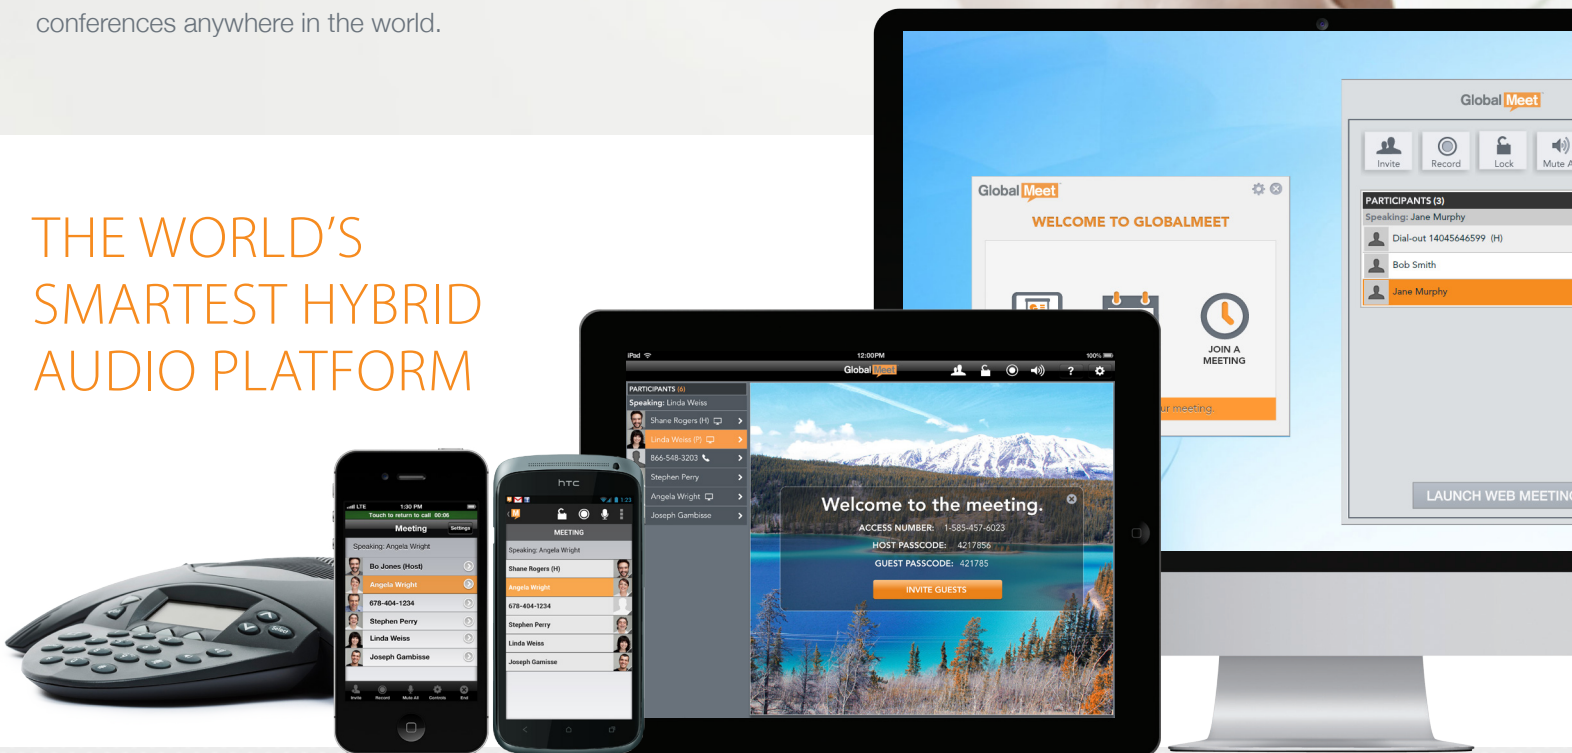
conferences anywhere in the world.

THE WORLD'S SMARTEST HYBRID AUDIO PLATFORM

GlobalMeet

Invite Record Lock Mute A

PARTICIPANTS (3)
Speaking: Jane Murphy
Dial-out 14045646599 (H)
Bob Smith
Jane Murphy

LAUNCH WEB MEETING

GlobalMeet
WELCOME TO GLOBALMEET
JOIN A MEETING
ur meeting.

iPad 12:00PM 100%
GlobalMeet
PARTICIPANTS (6)
Speaking: Linda Weiss
Shane Rogers (H)
Linda Weiss (P)
866-548-3203
Stephen Perry
Angela Wright
Joseph Gambisse

Welcome to the meeting.
ACCESS NUMBER: 1-585-457-6023
HOST PASSCODE: 4217856
GUEST PASSCODE: 421785
INVITE GUESTS

htc
MEETING
Speaking: Angela Wright
Shane Rogers (H)
Angela Wright
678-404-1234
Stephen Perry
Linda Weiss
Joseph Gamisse

LTE 1:30 PM
Touch to return to call 00:06
Meeting Settings
Speaking: Angela Wright
Bo Jones (Host)
Angela Wright
678-404-1234
Stephen Perry
Linda Weiss
Joseph Gambisse
Invite Record Mute All Controls End